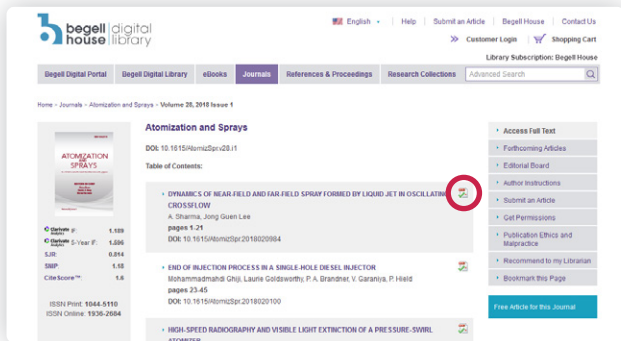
begell house | digital library

English | Help | Submit an Article | Begell House | Contact Us

Customer Login | Shopping Cart

Library Subscription: Begell House

Begell Digital Portal | Begell Digital Library | eBooks | Journals | References & Proceedings | Research Collections | Advanced Search

Home › Journals › Atomization and Sprays › Volume 28, 2018 Issue 1

ATOMIZATION AND SPRAYS

Clarivate Analytics IF: 1.189
Clarivate Analytics 5-Year IF: 1.596
SJR: 0.814
SNIP: 1.18
CiteScore™: 1.6

ISSN Print: 1044-5110
ISSN Online: 1936-2684

Atomization and Sprays

DOI: 10.1615/AtomizSpr.v28.i1

Table of Contents:

DYNAMICS OF NEAR-FIELD AND FAR-FIELD SPRAY FORMED BY LIQUID JET IN OSCILLATING CROSSFLOW
A. Sharma, Jong Guen Lee
pages 1-21
DOI: 10.1615/AtomizSpr.2018020984

END OF INJECTION PROCESS IN A SINGLE-HOLE DIESEL INJECTOR
Mohammadmahdi Ghiji, Laurie Goldsworthy, P. A. Brandner, V. Garaniya, P. Hield
pages 23-45
DOI: 10.1615/AtomizSpr.2018020100

HIGH-SPEED RADIOGRAPHY AND VISIBLE LIGHT EXTINCTION OF A PRESSURE-SWIRL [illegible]

Access Full Text
Forthcoming Articles
Editorial Board
Author Instructions
Submit an Article
Get Permissions
Publication Ethics and Malpractice
Recommend to my Librarian
Bookmark this Page

Free Article for this Journal